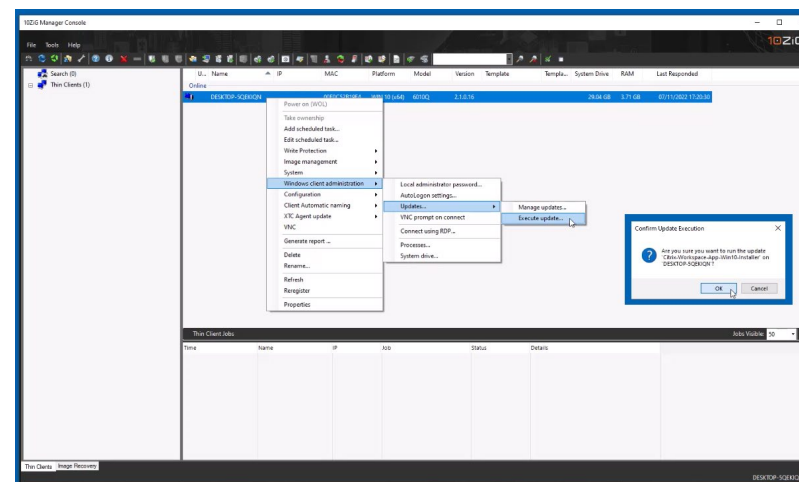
10ZiG Manager Console

File Tools Help

10ZiG

Search (0)
Thin Clients (1)

| U... | Name | IP | MAC | Platform | Model | Version | Template | Templa... | System Drive | RAM | Last Responded |
|---|---|---|---|---|---|---|---|---|---|---|---|
| Online | | | | | | | | | | | |
| | DESKTOP-SQEKIQN | | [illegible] | Win 10 (x64) | 6010Q | 2.1.0.16 | | | 29.04 GB | 3.71 GB | 07/11/2022 17:20:30 |

Power on (WOL)
Take ownership
Add scheduled task...
Edit scheduled task...
Write Protection
Image management
System
Windows client administration
Configuration
Client Automatic naming
XTC Agent update
VNC
Generate report ...
Delete
Rename...
Refresh
Reregister
Properties

Local administrator password...
AutoLogon settings...
Updates...
VNC prompt on connect
Connect using RDP...
Processes...
System drive...

Manage updates...
Execute update...

Confirm Update Execution
Are you sure you want to run the update 'Citrix-Workspace-App-Win10-Installer' on 'DESKTOP-SQEKIQN' ?
OK
Cancel

Thin Client Jobs
Jobs Visible: 50

| Time | Name | IP | Job | Status | Details |
|---|---|---|---|---|---|

Thin Clients
Image Recovery

DESKTOP-SQEKIQN